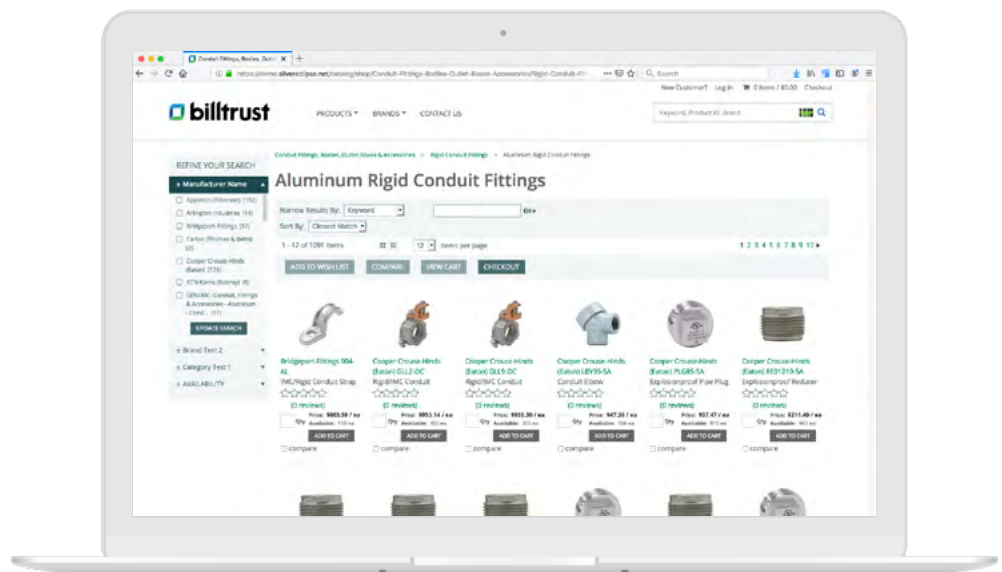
Conduit Fittings, Bodies, Outl... ×

retsscdemo.silverecl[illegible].net/catalog/shop/Conduit-Fittings-Bodies-Outlet-Boxes-Accessories/Rigid-Conduit-Fi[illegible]

Search

New Customer? Log In 0 items / $0.00 Checkout

billtrust

PRODUCTS ▾ BRANDS ▾ CONTACT US

Keyword, Product ID, Brand

REFINE YOUR SEARCH

Manufacturer Name

Appleton (Emerson) (192)
Arlington Industries (14)
Bridgeport Fittings (97)
Carlon (Thomas & Betts) (2)
Cooper Crouse-Hinds (Eaton) (125)
ECM/Ermco (Ridney) (9)
GENERIC Conduit, Fittings & Accessories - Aluminum - Cond... (11)

UPDATE SEARCH

Brand Test 2
Category Test 1
AVAILABILITY

Conduit Fittings, Bodies, Outlet Boxes & Accessories > Rigid Conduit Fittings > Aluminum Rigid Conduit Fittings

Aluminum Rigid Conduit Fittings

Narrow Results By: Keyword Go

Sort By: Closest Match

1 - 12 of 1091 Items 12 items per page 1 2 3 4 5 6 7 8 9 10

ADD TO WISH LIST COMPARE VIEW CART CHECKOUT

Bridgeport Fittings 904-AL
IMC/Rigid Conduit Strap
(0 reviews)
Price: $803.59 / ea
Qty Available: 110 ea
ADD TO CART
compare

Cooper Crouse-Hinds (Eaton) GLL2-DC
Rigid/IMC Conduit
(0 reviews)
Price: $953.14 / ea
Qty Available: 100 ea
ADD TO CART
compare

Cooper Crouse-Hinds (Eaton) GLL5-DC
Rigid/IMC Conduit
(0 reviews)
Price: $955.36 / ea
Qty Available: 100 ea
ADD TO CART
compare

Cooper Crouse-Hinds (Eaton) LBY35-SA
Conduit Elbow
(0 reviews)
Price: $47.30 / ea
Qty Available: 100 ea
ADD TO CART
compare

Cooper Crouse-Hinds (Eaton) PLG85-SA
Explosionproof Pipe Plug
(0 reviews)
Price: $37.47 / ea
Qty Available: 100 ea
ADD TO CART
compare

Cooper Crouse-Hinds (Eaton) RE01210-SA
Explosionproof Reducer
(0 reviews)
Price: $211.49 / ea
Qty Available: 100 ea
ADD TO CART
compare